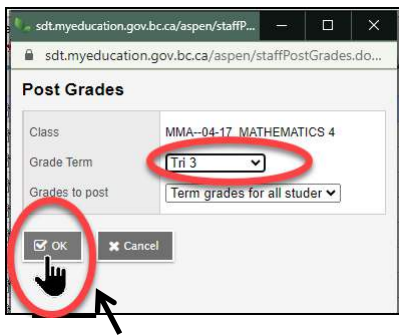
sdt.myeducation.gov.bc.ca/aspen/staffP...

sdt.myeducation.gov.bc.ca/aspen/staffPostGrades.do...

Post Grades

| Class | MMA--04-17 MATHEMATICS 4 |
|---|---|
| Grade Term | Tri 3 |
| Grades to post | Term grades for all studer |

OK

Cancel